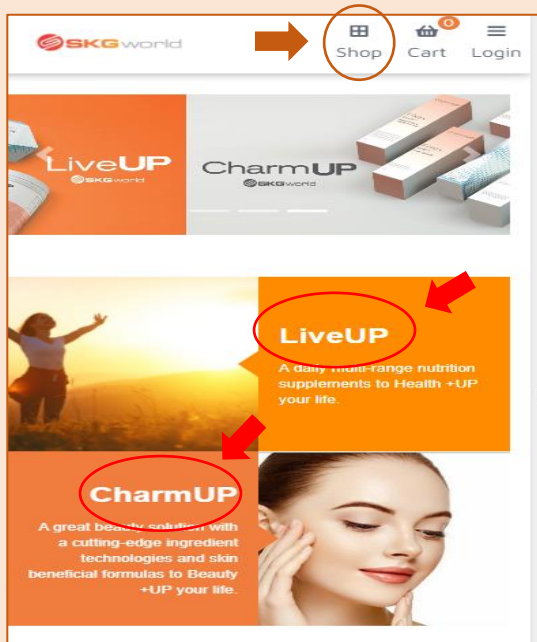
SKGworld

Shop

0

Cart

Login

LiveUP
SKGworld

CharmUP
SKGworld

LiveUP

A daily multi-range nutrition supplements to Health +UP your life.

CharmUP

A great beauty solution with a cutting-edge ingredient technologies and skin beneficial formulas to Beauty +UP your life.